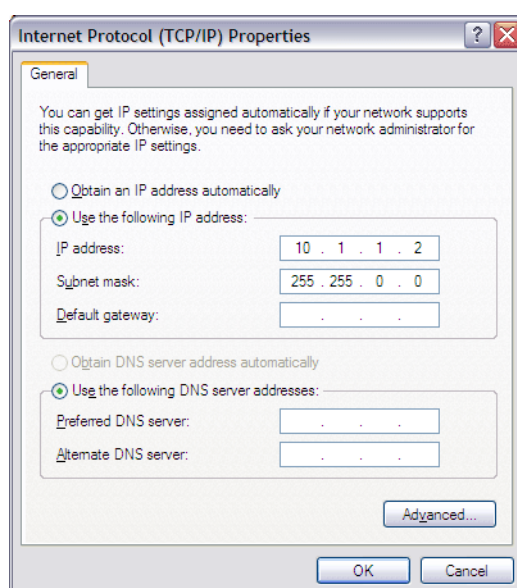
Internet Protocol (TCP/IP) Properties

?

General

You can get IP settings assigned automatically if your network supports this capability. Otherwise, you need to ask your network administrator for the appropriate IP settings.

Obtain an IP address automatically

Use the following IP address:

IP address: 10 . 1 . 1 . 2

Subnet mask: 255 . 255 . 0 . 0

Default gateway: . . .

Obtain DNS server address automatically

Use the following DNS server addresses:

Preferred DNS server: . . .

Alternate DNS server: . . .

Advanced...

OK

Cancel